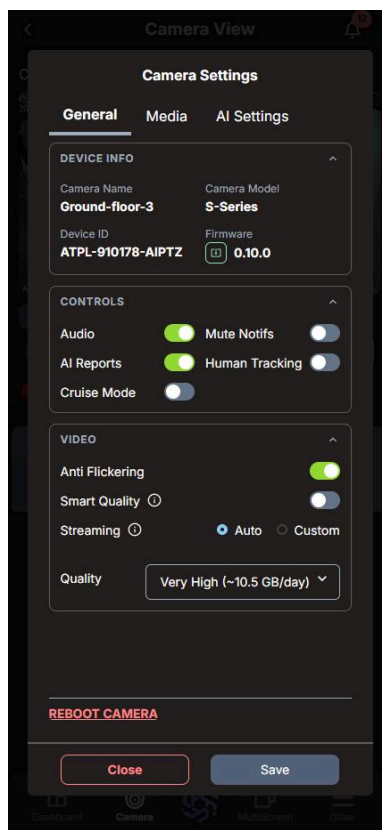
Camera View

Camera Settings

General Media AI Settings

DEVICE INFO

Camera Name
Ground-floor-3

Camera Model
S-Series

Device ID
ATPL-910178-AIPTZ

Firmware
0.10.0

CONTROLS

Audio
Mute Notifs
AI Reports
Human Tracking
Cruise Mode

VIDEO

Anti Flickering
Smart Quality
Streaming
Auto
Custom

Quality
Very High (~10.5 GB/day)

REBOOT CAMERA

Close
Save

Dashboard Camera MultiScreen Other